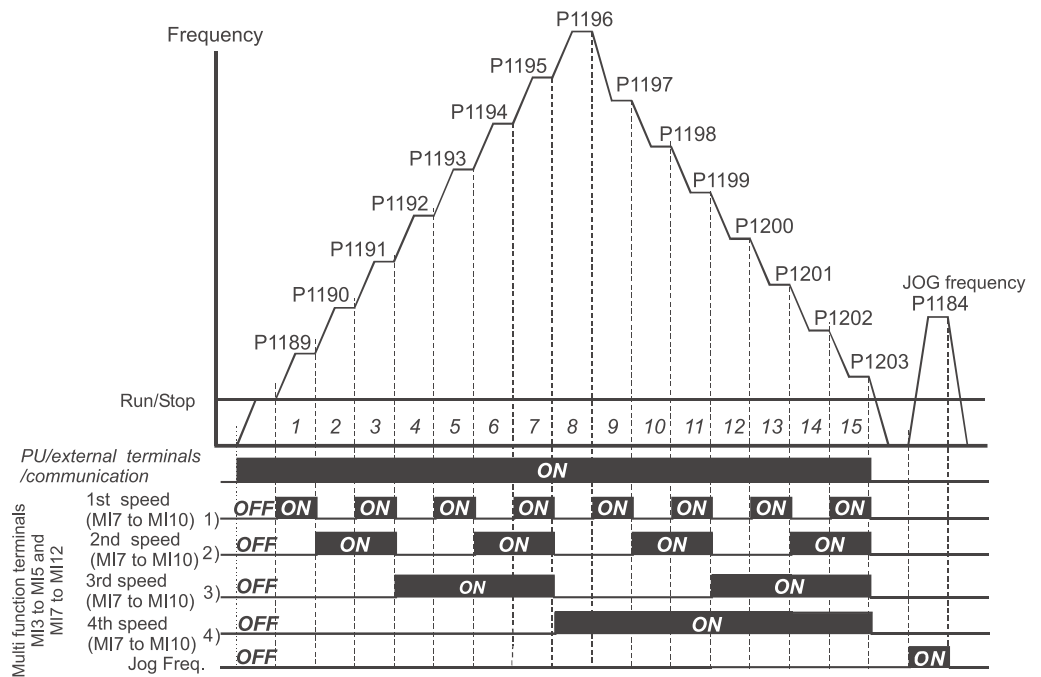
Frequency

P1196
P1195
P1197
P1194
P1198
P1193
P1199
P1192
P1200
P1191
P1201
JOG frequency
P1190
P1184
P1202
P1189
P1203

Run/Stop
1 2 3 4 5 6 7 8 9 10 11 12 13 14 15

PU/external terminals /communication
ON

Multi function terminals MI3 to MI5 and MI7 to MI12

1st speed (MI7 to MI10) 1)
OFF ON ON ON ON ON ON ON ON

2nd speed (MI7 to MI10) 2)
OFF ON ON ON ON

3rd speed (MI7 to MI10) 3)
OFF ON ON

4th speed (MI7 to MI10) 4)
OFF ON

Jog Freq.
OFF ON